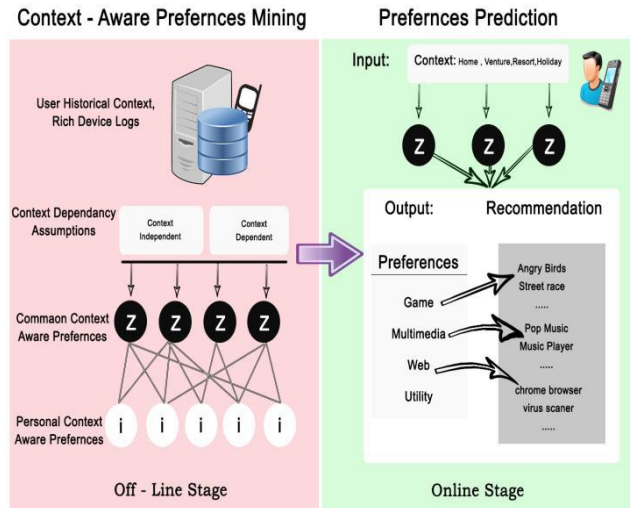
Context - Aware Prefernces Mining

User Historical Context, Rich Device Logs

Context Dependancy Assumptions

Context Independent

Context Dependent

Commaon Context Aware Prefernces

Z Z Z Z

Personal Context Aware Prefernces

i i i i i

Off - Line Stage

Prefernces Prediction

Input:

Context: Home , Venture,Resort,Holiday

Z Z Z

Output:

Recommendation

Preferences

Game

Multimedia

Web

Utility

Angry Birds
Street race
......

Pop Music
Music Player
.....

chrome browser
virus scaner
.....

Online Stage